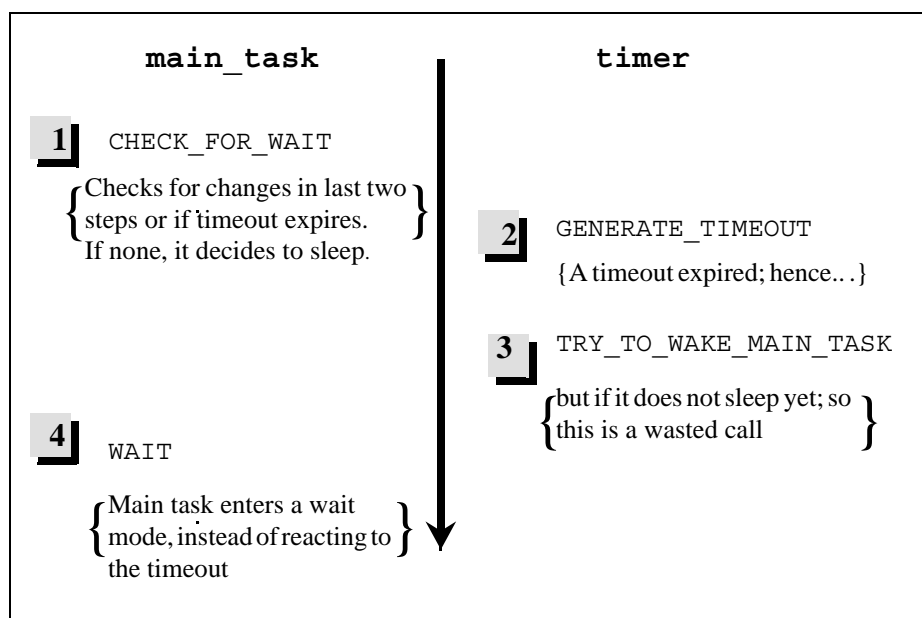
main_task

timer

1 CHECK_FOR_WAIT

{Checks for changes in last two steps or if timeout expires. If none, it decides to sleep.}

2 GENERATE_TIMEOUT

{A timeout expired; hence...}

3 TRY_TO_WAKE_MAIN_TASK

{but if it does not sleep yet; so this is a wasted call}

4 WAIT

{Main task enters a wait mode, instead of reacting to the timeout}